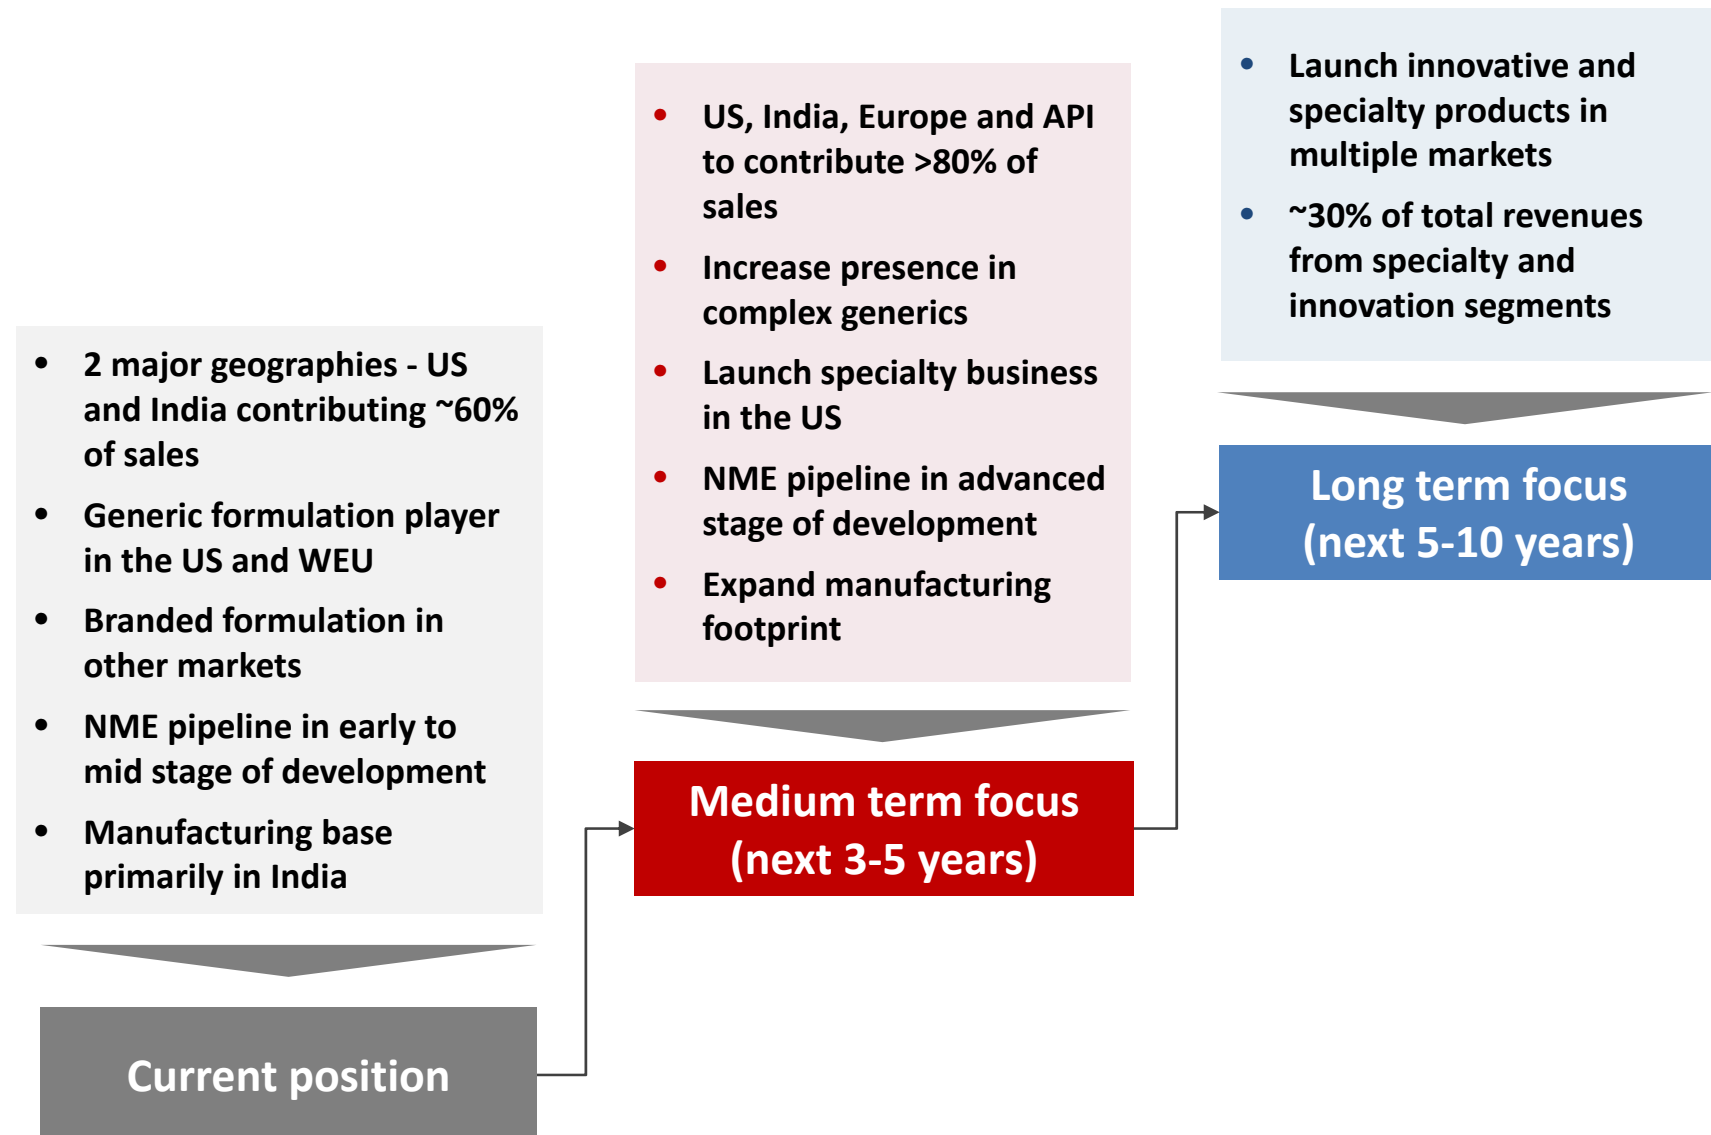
- 2 major geographies - US and India contributing ~60% of sales
- Generic formulation player in the US and WEU
- Branded formulation in other markets
- NME pipeline in early to mid stage of development
- Manufacturing base primarily in India

Current position

- US, India, Europe and API to contribute >80% of sales
- Increase presence in complex generics
- Launch specialty business in the US
- NME pipeline in advanced stage of development
- Expand manufacturing footprint

Medium term focus (next 3-5 years)

- Launch innovative and specialty products in multiple markets
- ~30% of total revenues from specialty and innovation segments

Long term focus (next 5-10 years)